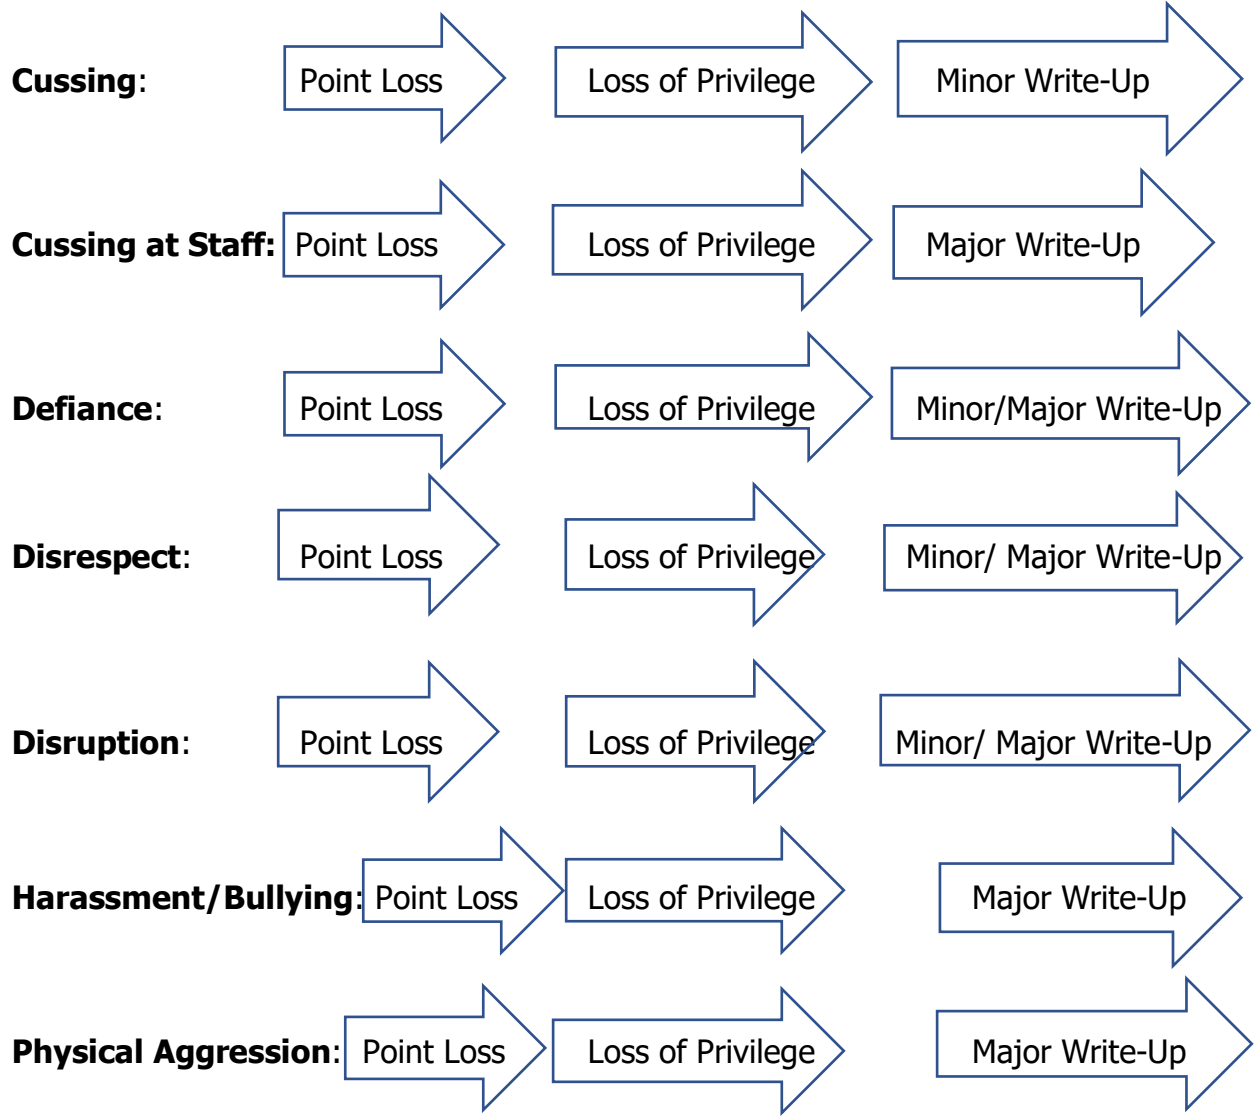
**Cussing**: Point Loss Loss of Privilege Minor Write-Up

**Cussing at Staff:** Point Loss Loss of Privilege Major Write-Up

**Defiance**: Point Loss Loss of Privilege Minor/Major Write-Up

**Disrespect**: Point Loss Loss of Privilege Minor/ Major Write-Up

**Disruption**: Point Loss Loss of Privilege Minor/ Major Write-Up

**Harassment/Bullying**: Point Loss Loss of Privilege Major Write-Up

**Physical Aggression**: Point Loss Loss of Privilege Major Write-Up